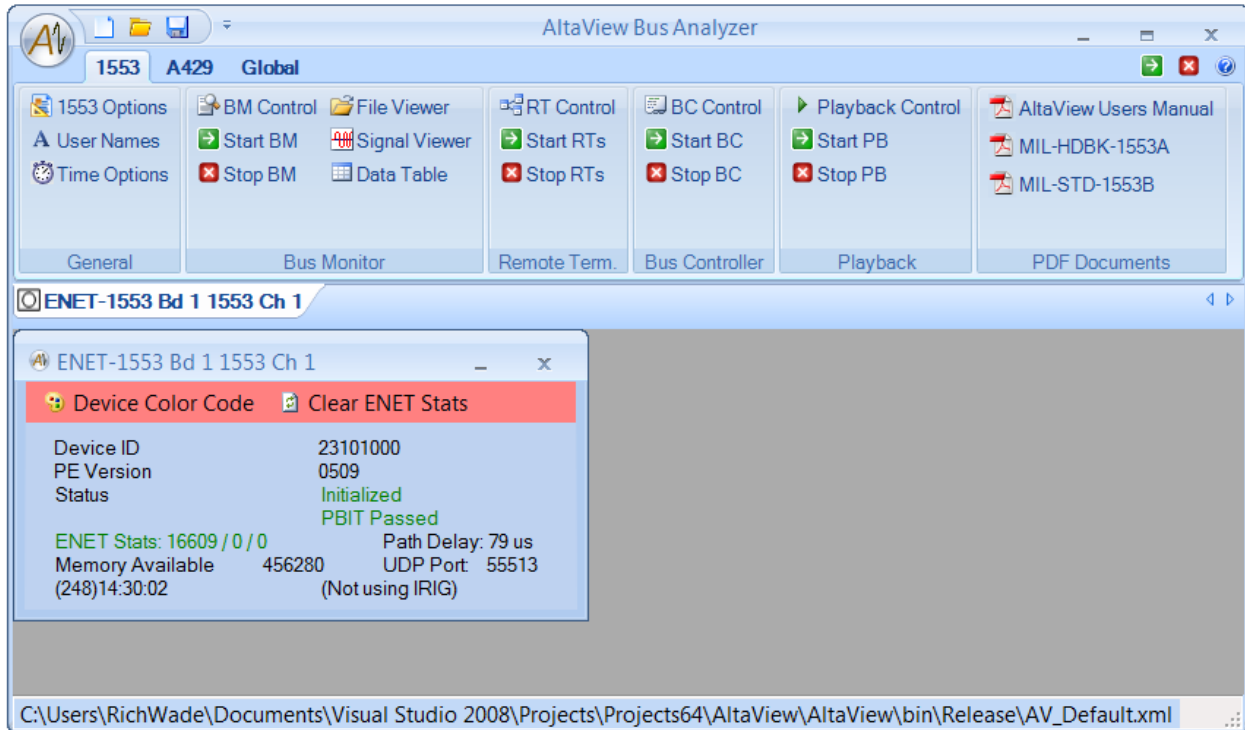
AltaView Bus Analyzer

1553 A429 Global

1553 Options
User Names
Time Options
General

BM Control
Start BM
Stop BM
File Viewer
Signal Viewer
Data Table
Bus Monitor

RT Control
Start RTs
Stop RTs
Remote Term.

BC Control
Start BC
Stop BC
Bus Controller

Playback Control
Start PB
Stop PB
Playback

AltaView Users Manual
MIL-HDBK-1553A
MIL-STD-1553B
PDF Documents

ENET-1553 Bd 1 1553 Ch 1

ENET-1553 Bd 1 1553 Ch 1

Device Color Code Clear ENET Stats

Device ID 23101000
PE Version 0509
Status Initialized
PBIT Passed
ENET Stats: 16609 / 0 / 0 Path Delay: 79 us
Memory Available 456280 UDP Port: 55513
(248)14:30:02 (Not using IRIG)

C:\Users\RichWade\Documents\Visual Studio 2008\Projects\Projects64\AltaView\AltaView\bin\Release\AV_Default.xml